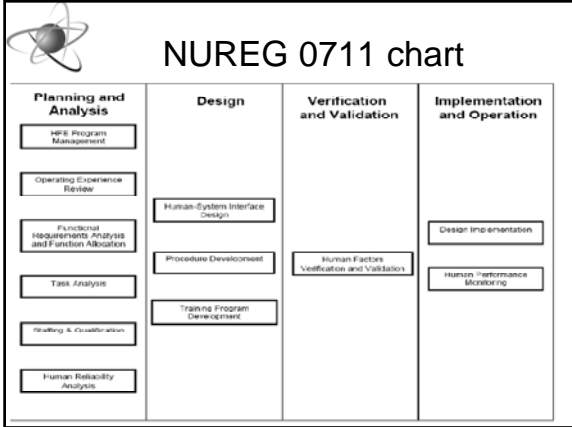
NUREG 0711 chart

Planning and Analysis

HFE Program Management

Operating Experience Review

Functional Requirements Analysis and Function Allocation

Task Analysis

Staffing & Qualification

Human Reliability Analysis

Design

Human-System Interface Design

Procedure Development

Training Program Development

Verification and Validation

Human Factors Verification and Validation

Implementation and Operation

Design Implementation

Human Performance Monitoring